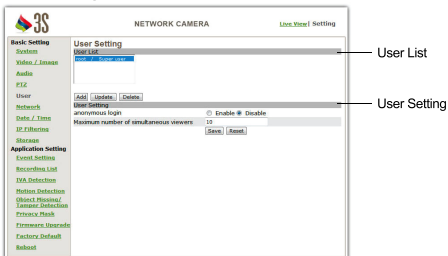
3S

NETWORK CAMERA

Live View | Setting

Basic Setting
System
Video / Image
Audio
PTZ
User
Network
Date / Time
IP Filtering
Storage
Application Setting
Event Setting
Recording List
IVA Detection
Motion Detection
Object Missing/ Tamper Detection
Privacy Mask
Firmware Upgrade
Factory Default
Reboot

User Setting

User List
root / Super user

Add Update Delete

User Setting
anonymous login Enable Disable
Maximum number of simultaneous viewers 10
Save Reset

User List

User Setting